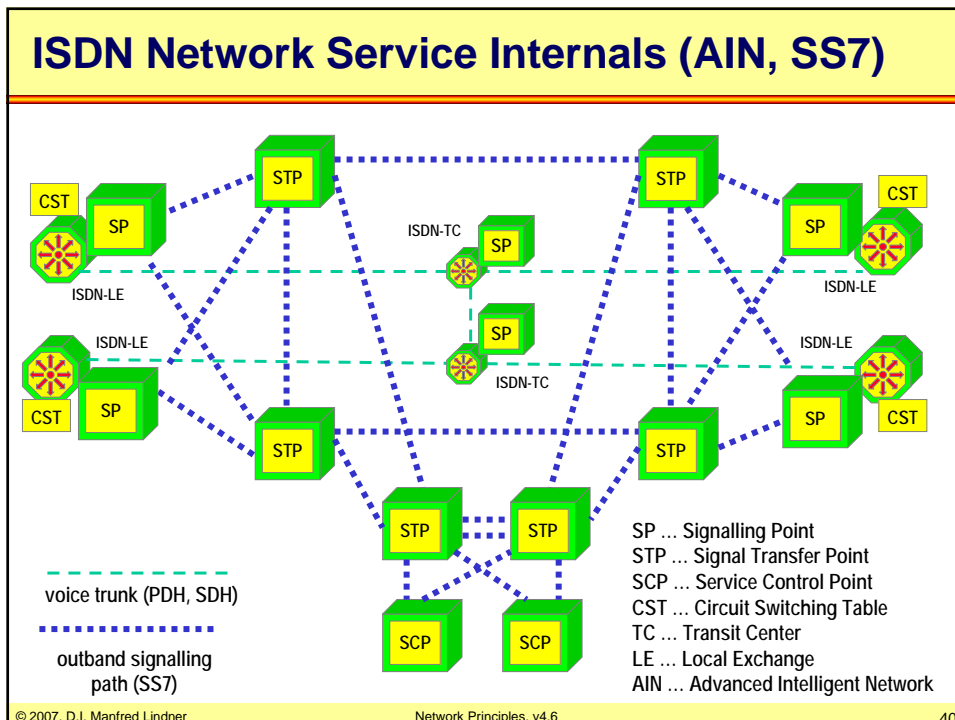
ISDN Network Service Internals (AIN, SS7)

CST

SP

ISDN-LE

STP

STP

ISDN-TC

SP

SP

ISDN-TC

CST

SP

ISDN-LE

ISDN-LE

CST

SP

STP

STP

ISDN-LE

SP

CST

STP

STP

SCP

SCP

voice trunk (PDH, SDH)

outband signalling path (SS7)

SP ... Signalling Point
STP ... Signal Transfer Point
SCP ... Service Control Point
CST ... Circuit Switching Table
TC ... Transit Center
LE ... Local Exchange
AIN ... Advanced Intelligent Network

© 2007, D.I. Manfred Lindner

Network Principles, v4.6

40